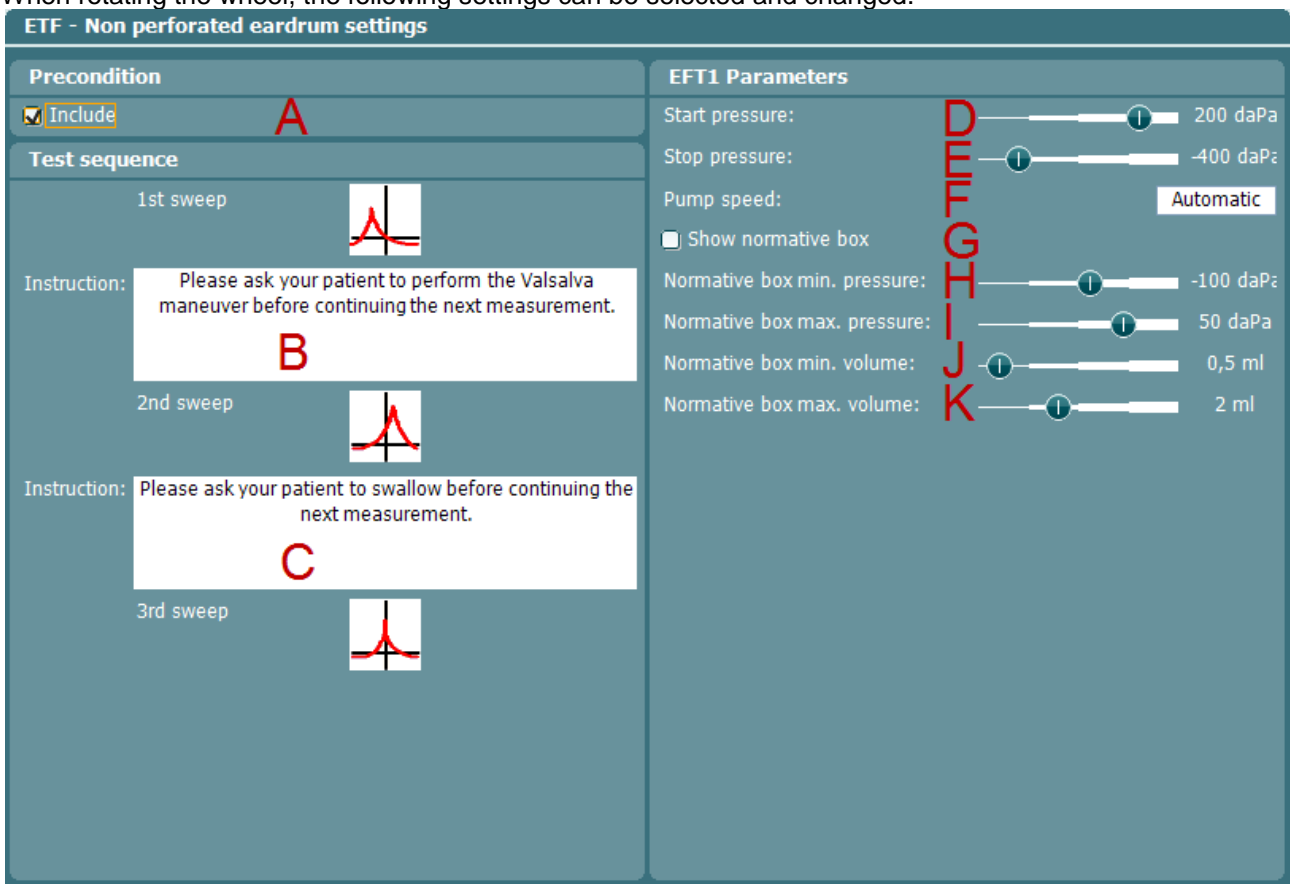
When rotating the wheel, the following settings can be selected and changed:

ETF - Non perforated eardrum settings

Precondition

Include

A

Test sequence

1st sweep

Instruction: Please ask your patient to perform the Valsalva maneuver before continuing the next measurement.

B

2nd sweep

Instruction: Please ask your patient to swallow before continuing the next measurement.

C

3rd sweep

EFT1 Parameters

Start pressure: D 200 daPa

Stop pressure: E -400 daPa

Pump speed: F Automatic

Show normative box G

Normative box min. pressure: H -100 daPa

Normative box max. pressure: I 50 daPa

Normative box min. volume: J 0,5 ml

Normative box max. volume: K 2 ml